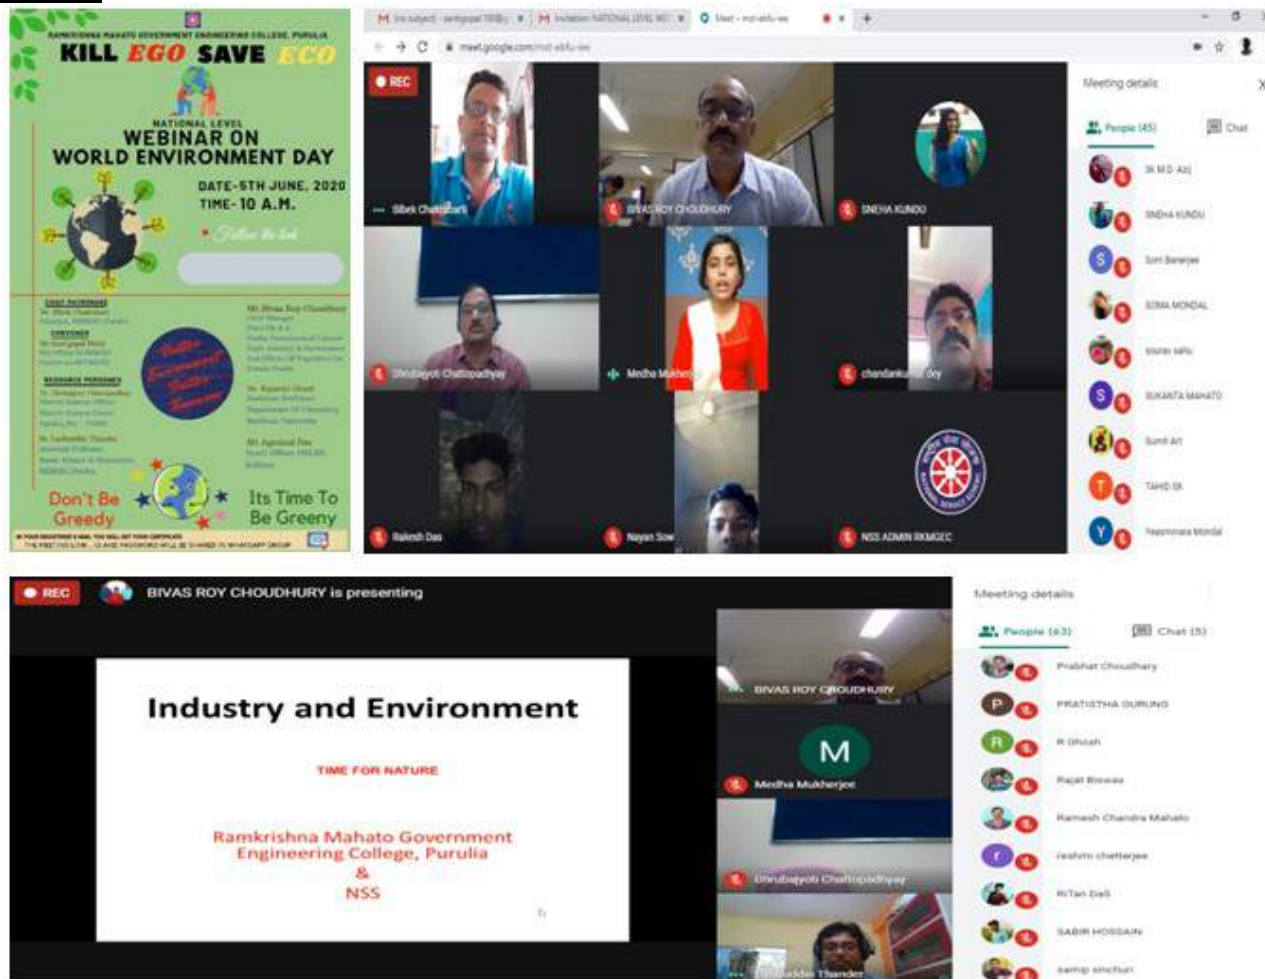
RAMKRISHNA MAHATO GOVERNMENT ENGINEERING COLLEGE, PURULIA

KILL EGO SAVE ECO

NATIONAL LEVEL
WEBINAR ON
WORLD ENVIRONMENT DAY

DATE- 5TH JUNE, 2020
TIME- 10 A.M.

Follow the link

CHIEF PATRONAGE
CONVENER
RESOURCE PERSONS

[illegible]

Don't Be Greedy

Its Time To Be Greeny

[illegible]

meet.google.com/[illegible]

REC

Bibek Chatterjee
BIVAS ROY CHOUDHURY
SNEHA KUNDU
Dhrubajyoti Chattopadhyay
Medha Mukherjee
chandan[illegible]
Rakesh Das
Nayan Sow
NSS ADMIN RKMGEC

Meeting details
People (45)
Chat

SK MD Atij
SNEHA KUNDU
Sorit Banerjee
SOMA MONDAL
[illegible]
SUKANTA MAHATO
Sumit Art
TAHID SK
Yeasmina Mondal

REC
BIVAS ROY CHOUDHURY is presenting

Industry and Environment

TIME FOR NATURE

Ramkrishna Mahato Government Engineering College, Purulia
&
NSS

BIVAS ROY CHOUDHURY
M
Medha Mukherjee
Dhrubajyoti Chattopadhyay
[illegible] Thander

Meeting details
People (63)
Chat (5)

Prabhat Choudhary
PRATISTHA GURUNG
R Ghosh
Rajat Biswas
Ramesh Chandra Mahato
reshmi chatterjee
RiTan Dali
SABIR HOSSAIN
samip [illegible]